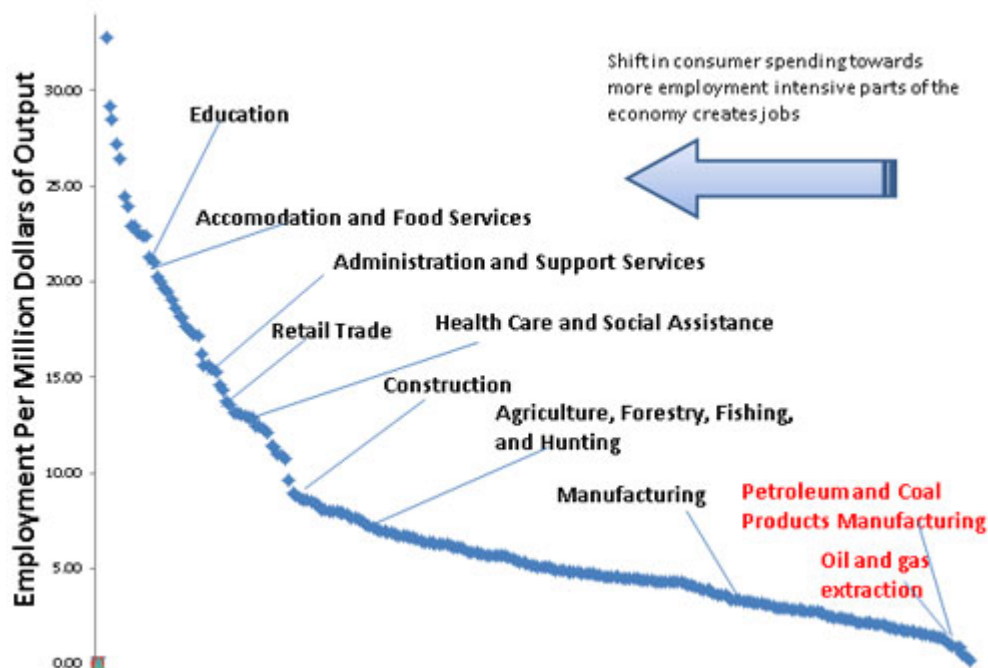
Employment Per Million Dollars of Output

30.00
25.00
20.00
15.00
10.00
5.00
0.00

Shift in consumer spending towards more employment intensive parts of the economy creates jobs

Education

Accomodation and Food Services

Administration and Support Services

Retail Trade

Health Care and Social Assistance

Construction

Agriculture, Forestry, Fishing, and Hunting

Manufacturing

Petroleum and Coal Products Manufacturing

Oil and gas extraction